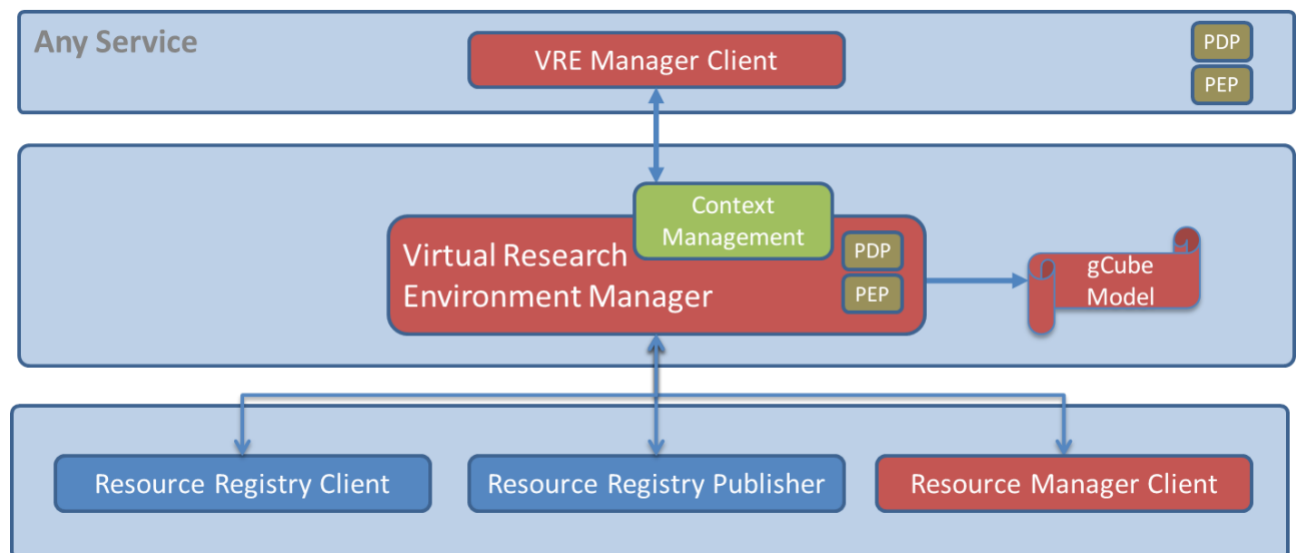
Any Service

VRE Manager Client

PDP

PEP

Context Management

Virtual Research Environment Manager

PDP

PEP

gCube Model

Resource Registry Client

Resource Registry Publisher

Resource Manager Client